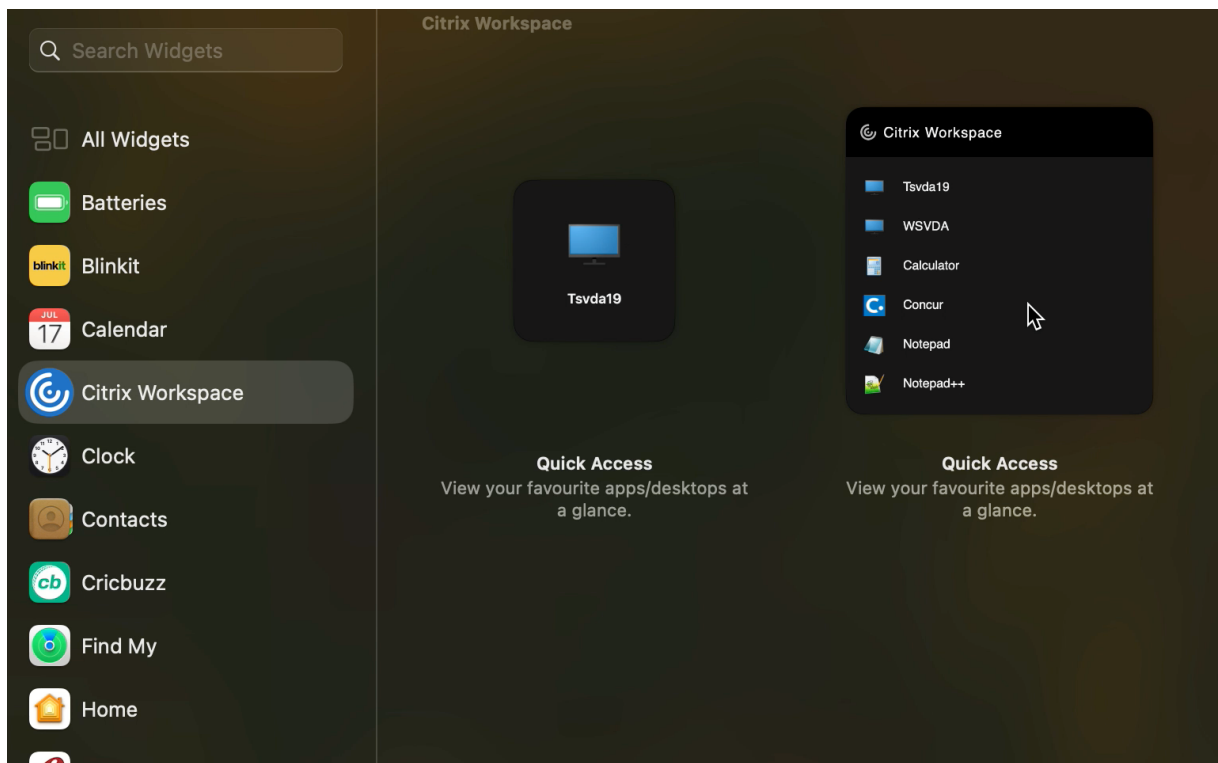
Search Widgets

All Widgets
Batteries
blinkit
Blinkit
JUL
17
Calendar
Citrix Workspace
Clock
Contacts
cb
Cricbuzz
Find My
Home

Citrix Workspace

Tsvda19

Quick Access
View your favourite apps/desktops at a glance.

Citrix Workspace
Tsvda19
WSVDA
Calculator
Concur
Notepad
Notepad++

Quick Access
View your favourite apps/desktops at a glance.